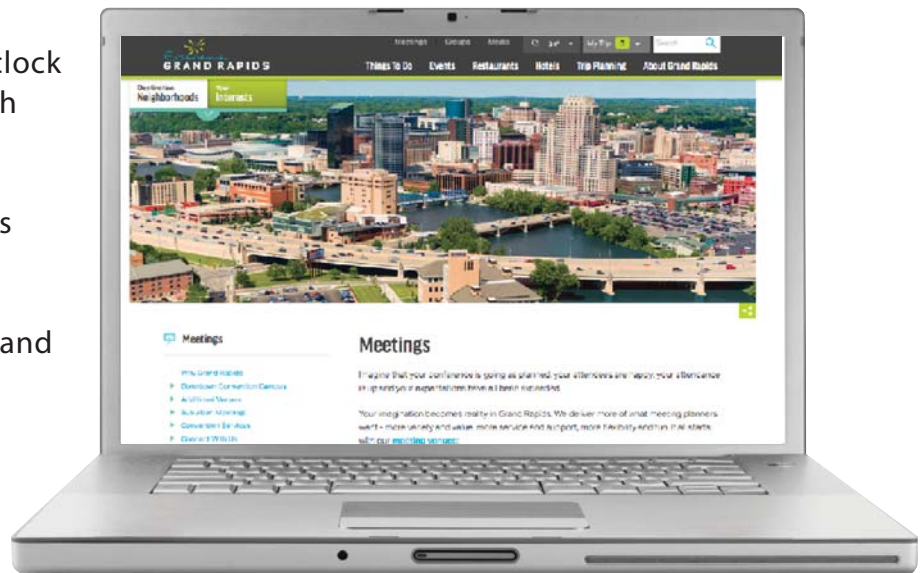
clock
h

s

and

GRAND RAPIDS

Meetings Groups Media

My Trip

Search

Things To Do Events Restaurants Hotels Trip Planning About Grand Rapids

Neighborhoods Interests

Meetings

Why Grand Rapids
Downtown Convention Campus
Additional Venues
Suburban Meetings
Convention Services
Connect With Us

Meetings

Imagine that your conference is going as planned: your attendees are happy, your attendance is up and your expectations have all been exceeded.

Your imagination becomes reality in Grand Rapids. We deliver more of what meeting planners want – more variety and value, more service and support, more flexibility and fun. It all starts with our meeting venues.